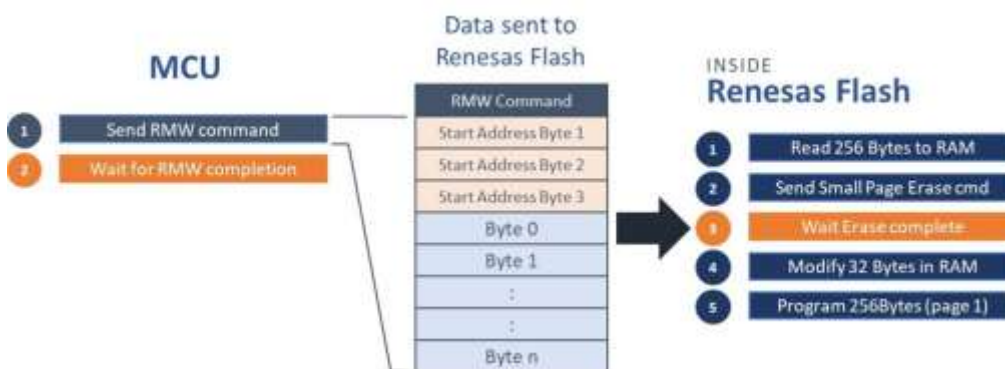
MCU

1 Send RMW command

2 Wait for RMW completion

Data sent to Renesas Flash

| RMW Command |
|---|
| Start Address Byte 1 |
| Start Address Byte 2 |
| Start Address Byte 3 |
| Byte 0 |
| Byte 1 |
| : |
| : |
| Byte n |

INSIDE
Renesas Flash

1 Read 256 Bytes to RAM

2 Send Small Page Erase cmd

3 Wait Erase complete

4 Modify 32 Bytes in RAM

5 Program 256Bytes (page 1)